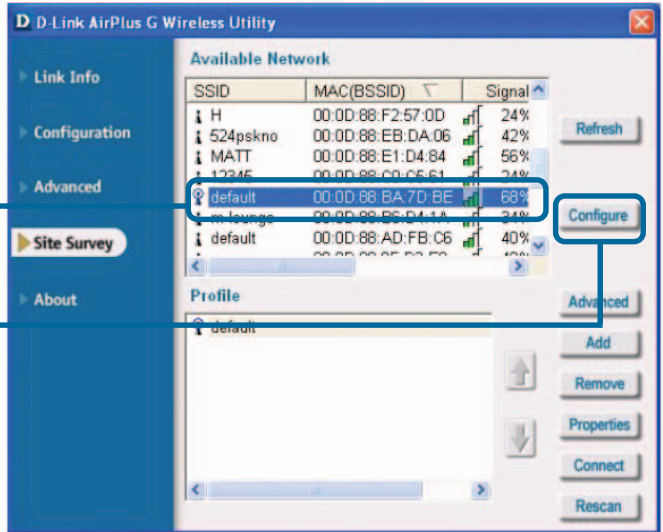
D D-Link AirPlus G Wireless Utility

Link Info

Configuration

Advanced

Site Survey

About

Available Network

| SSID | MAC(BSSID) | Signal |
|---|---|---|
| H | 00:0D:88:F2:57:0D | 24% |
| 524pskno | 00:0D:88:EB:DA:06 | 42% |
| MATT | 00:0D:88:E1:D4:84 | 56% |
| 12345 | 00:0D:88:C0:C5:61 | 24% |
| default | 00:0D:88:BA:7D:BE | 68% |
| m-lounge | 00:0D:88:B6:D4:1A | 34% |
| default | 00:0D:88:AD:FB:C6 | 40% |
| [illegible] | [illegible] | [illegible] |

Refresh

Configure

Profile

default

Advanced

Add

Remove

Properties

Connect

Rescan